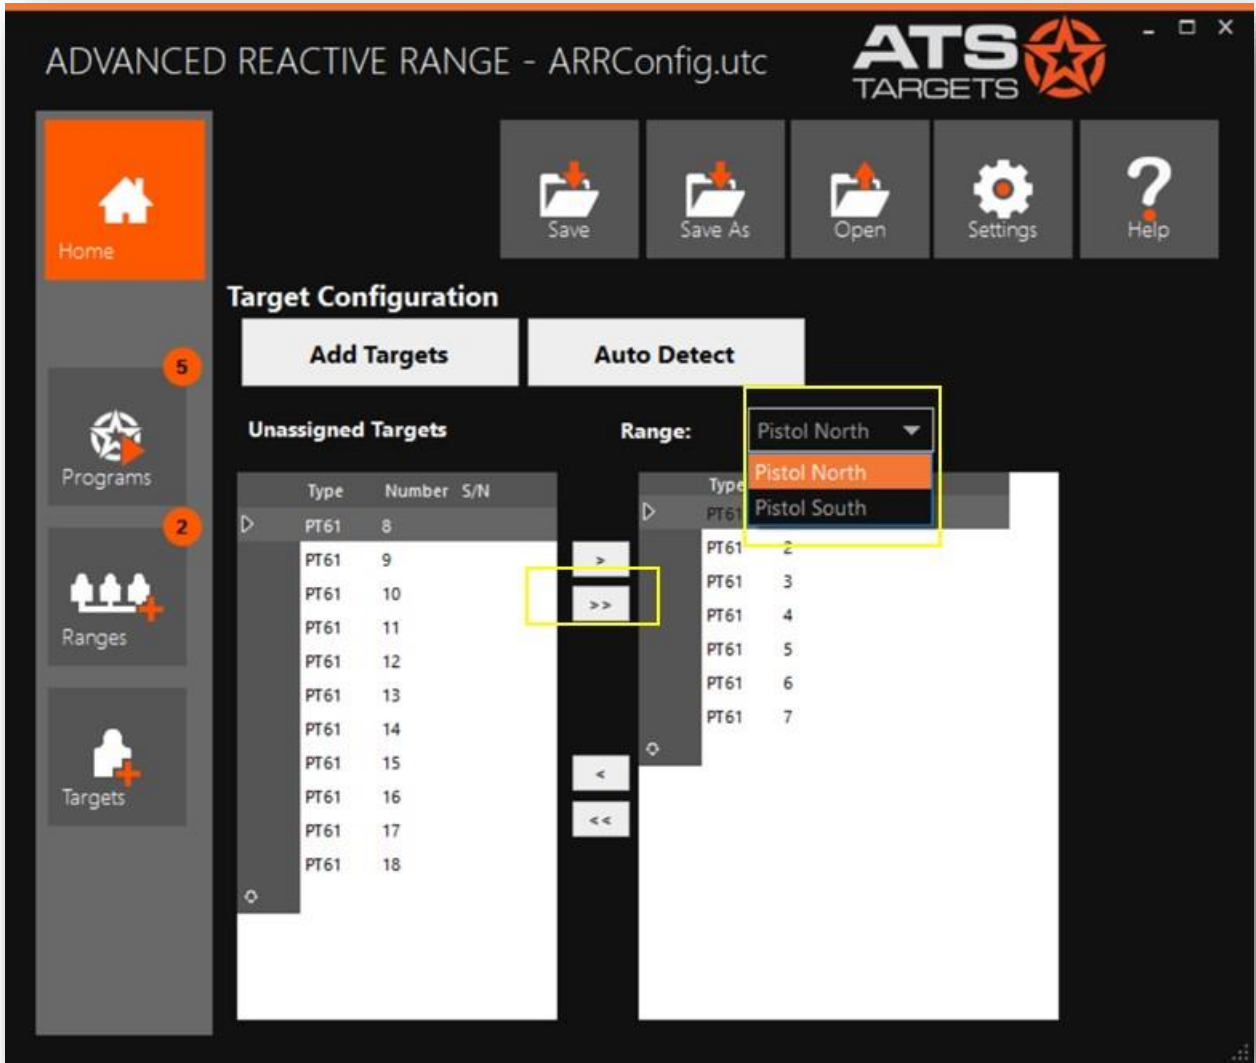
ADVANCED REACTIVE RANGE - ARRConfig.utc

ATS TARGETS

Home

5

Programs

2

Ranges

Targets

Save

Save As

Open

Settings

Help

Target Configuration

Add Targets

Auto Detect

Unassigned Targets

| Type | Number | S/N |
|---|---|---|
| PT61 | 8 | |
| PT61 | 9 | |
| PT61 | 10 | |
| PT61 | 11 | |
| PT61 | 12 | |
| PT61 | 13 | |
| PT61 | 14 | |
| PT61 | 15 | |
| PT61 | 16 | |
| PT61 | 17 | |
| PT61 | 18 | |

>

>>

<

<<

Range:

Pistol North

Pistol North

Pistol South

| Type | Number |
|---|---|
| PT61 | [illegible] |
| PT61 | 2 |
| PT61 | 3 |
| PT61 | 4 |
| PT61 | 5 |
| PT61 | 6 |
| PT61 | 7 |